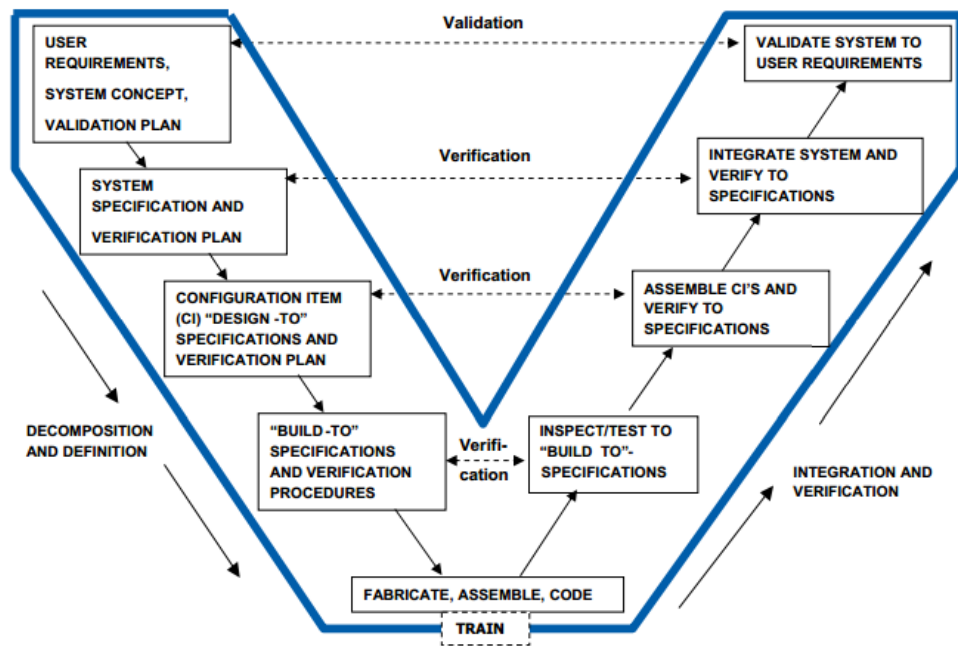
Validation

USER REQUIREMENTS, SYSTEM CONCEPT, VALIDATION PLAN

VALIDATE SYSTEM TO USER REQUIREMENTS

Verification

SYSTEM SPECIFICATION AND VERIFICATION PLAN

INTEGRATE SYSTEM AND VERIFY TO SPECIFICATIONS

Verification

CONFIGURATION ITEM (CI) "DESIGN -TO" SPECIFICATIONS AND VERIFICATION PLAN

ASSEMBLE CI'S AND VERIFY TO SPECIFICATIONS

DECOMPOSITION AND DEFINITION

"BUILD -TO" SPECIFICATIONS AND VERIFICATION PROCEDURES

Verification

INSPECT/TEST TO "BUILD TO"-SPECIFICATIONS

INTEGRATION AND VERIFICATION

FABRICATE, ASSEMBLE, CODE

TRAIN